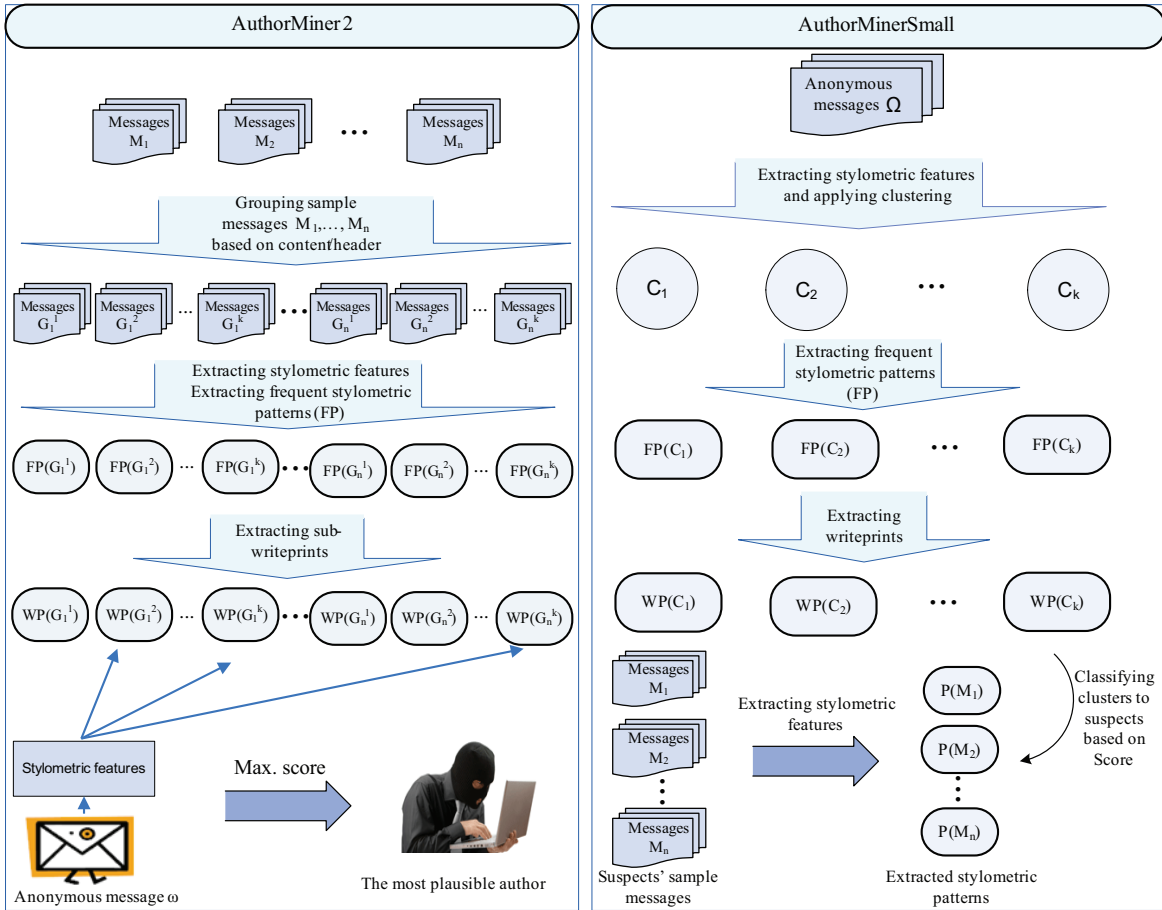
AuthorMiner2

Messages $M_1$

Messages $M_2$

...

Messages $M_n$

Grouping sample messages $M_1,\ldots, M_n$ based on content/header

Messages $G_1^1$

Messages $G_1^2$

...

Messages $G_1^k$

...

Messages $G_n^1$

Messages $G_n^2$

...

Messages $G_n^k$

Extracting stylometric features Extracting frequent stylometric patterns (FP)

$FP(G_1^1)$ $FP(G_1^2)$ ... $FP(G_1^k)$ ... $FP(G_n^1)$ $FP(G_n^2)$ ... $FP(G_n^k)$

Extracting sub-writeprints

$WP(G_1^1)$ $WP(G_1^2)$ ... $WP(G_1^k)$ ... $WP(G_n^1)$ $WP(G_n^2)$ ... $WP(G_n^k)$

Stylometric features

Max. score

Anonymous message $\omega$

The most plausible author

AuthorMinerSmall

Anonymous messages $\Omega$

Extracting stylometric features and applying clustering

$C_1$ $C_2$ ... $C_k$

Extracting frequent stylometric patterns (FP)

$FP(C_1)$ $FP(C_2)$ ... $FP(C_k)$

Extracting writeprints

$WP(C_1)$ $WP(C_2)$ ... $WP(C_k)$

Messages $M_1$

Messages $M_2$

Messages $M_n$

Suspects' sample messages

Extracting stylometric features

$P(M_1)$

$P(M_2)$

$P(M_n)$

Extracted stylometric patterns

Classifying clusters to suspects based on Score